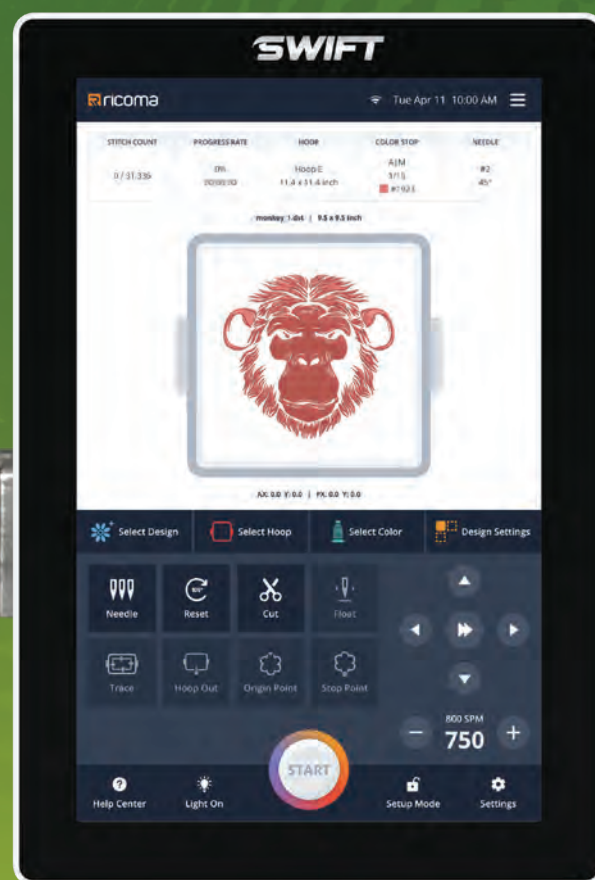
SWIFT

ricoma

Tue Apr 11 10:00 AM

| STITCH COUNT | PROGRESS RATE | HOOP | COLOR STOP | NEEDLE |
|---|---|---|---|---|
| 0 / 31,339 | 0% 00:00:00 | Hoop E 11.4 x 11.4 inch | A/M 1/15 #1923 | #2 45° |

monkey_1.dst | 9.5 x 9.5 inch

AX: 0.0 Y: 0.0 | PX: 0.0 Y: 0.0

Select Design

Select Hoop

Select Color

Design Settings

Needle

Reset

Cut

Float

Trace

Hoop Out

Origin Point

Stop Point

800 SPM

750

START

Help Center

Light On

Setup Mode

Settings